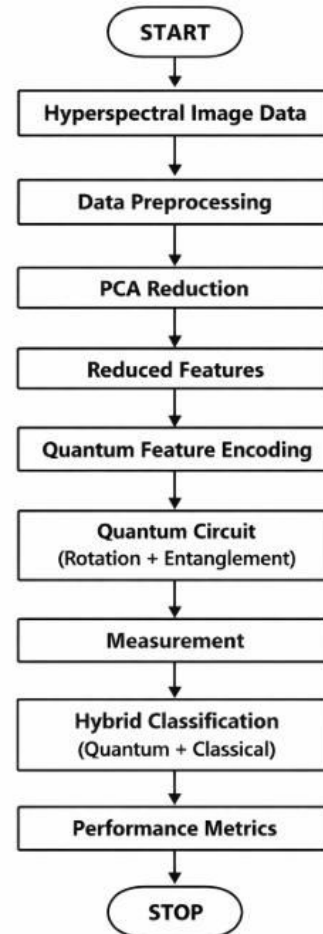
START

Hyperspectral Image Data

Data Preprocessing

PCA Reduction

Reduced Features

Quantum Feature Encoding

Quantum Circuit
(Rotation + Entanglement)

Measurement

Hybrid Classification
(Quantum + Classical)

Performance Metrics

STOP